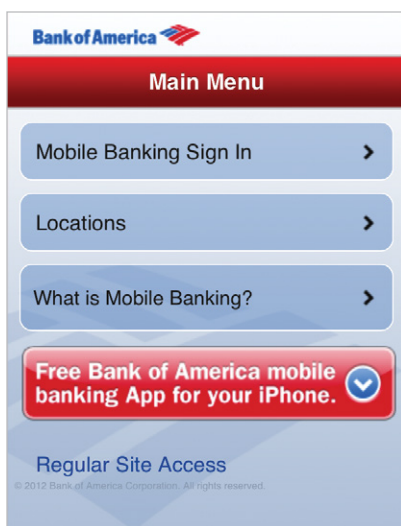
Bank of America

Main Menu

Mobile Banking Sign In

Locations

What is Mobile Banking?

Free Bank of America mobile banking App for your iPhone.

Regular Site Access

© 2012 Bank of America Corporation. All rights reserved.